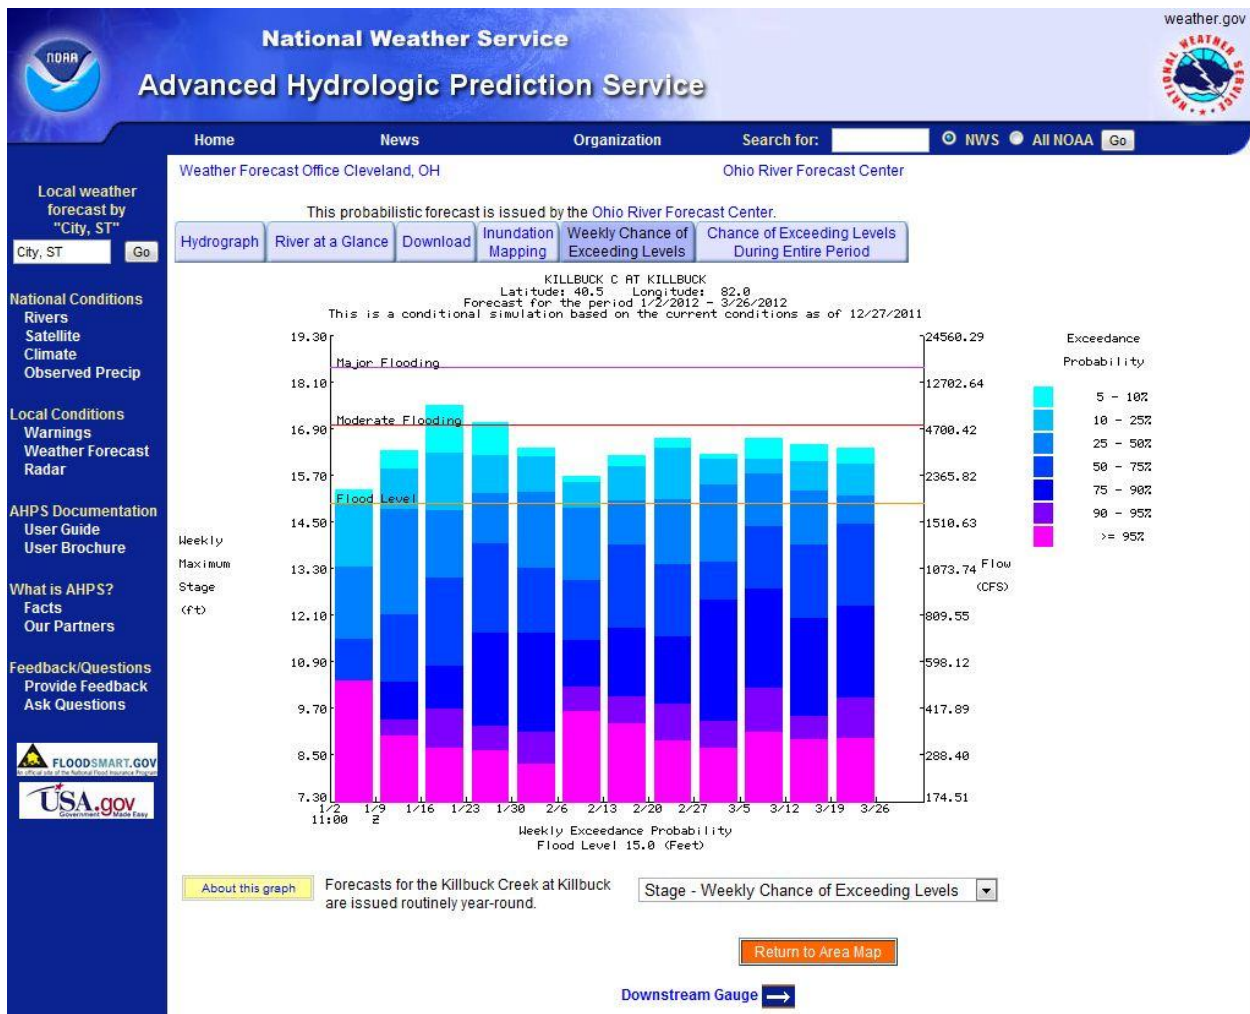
weather.gov

NOAA

National Weather Service
Advanced Hydrologic Prediction Service

NATIONAL WEATHER SERVICE

Home News Organization Search for: NWS All NOAA Go

Local weather forecast by "City, ST"
City, ST Go

National Conditions
Rivers
Satellite
Climate
Observed Precip

Local Conditions
Warnings
Weather Forecast
Radar

AHPS Documentation
User Guide
User Brochure

What is AHPS?
Facts
Our Partners

Feedback/Questions
Provide Feedback
Ask Questions

FLOODSMART.GOV
An official site of the National Flood Insurance Program

USA.gov
Government Made Easy

Weather Forecast Office Cleveland, OH

Ohio River Forecast Center

This probabilistic forecast is issued by the Ohio River Forecast Center.

Hydrograph | River at a Glance | Download | Inundation Mapping | Weekly Chance of Exceeding Levels | Chance of Exceeding Levels During Entire Period

KILLBUCK C AT KILLBUCK
Latitude: 40.5 Longitude: 82.0
Forecast for the period 1/2/2012 - 3/26/2012
This is a conditional simulation based on the current conditions as of 12/27/2011

Weekly Maximum Stage (ft)

19.30
18.10
16.90
15.70
14.50
13.30
12.10
10.90
9.70
8.50
7.30

Major Flooding
Moderate Flooding
Flood Level

24560.29
12702.64
4700.42
2365.82
1510.63
1073.74
809.55
598.12
417.89
288.40
174.51

Flow (CFS)

1/2 11:00
1/9 Z
1/16
1/23
1/30
2/6
2/13
2/20
2/27
3/5
3/12
3/19
3/26

Weekly Exceedance Probability
Flood Level 15.0 (Feet)

Exceedance Probability
5 - 10%
10 - 25%
25 - 50%
50 - 75%
75 - 90%
90 - 95%
>= 95%

About this graph

Forecasts for the Killbuck Creek at Killbuck are issued routinely year-round.

Stage - Weekly Chance of Exceeding Levels

Return to Area Map

Downstream Gauge